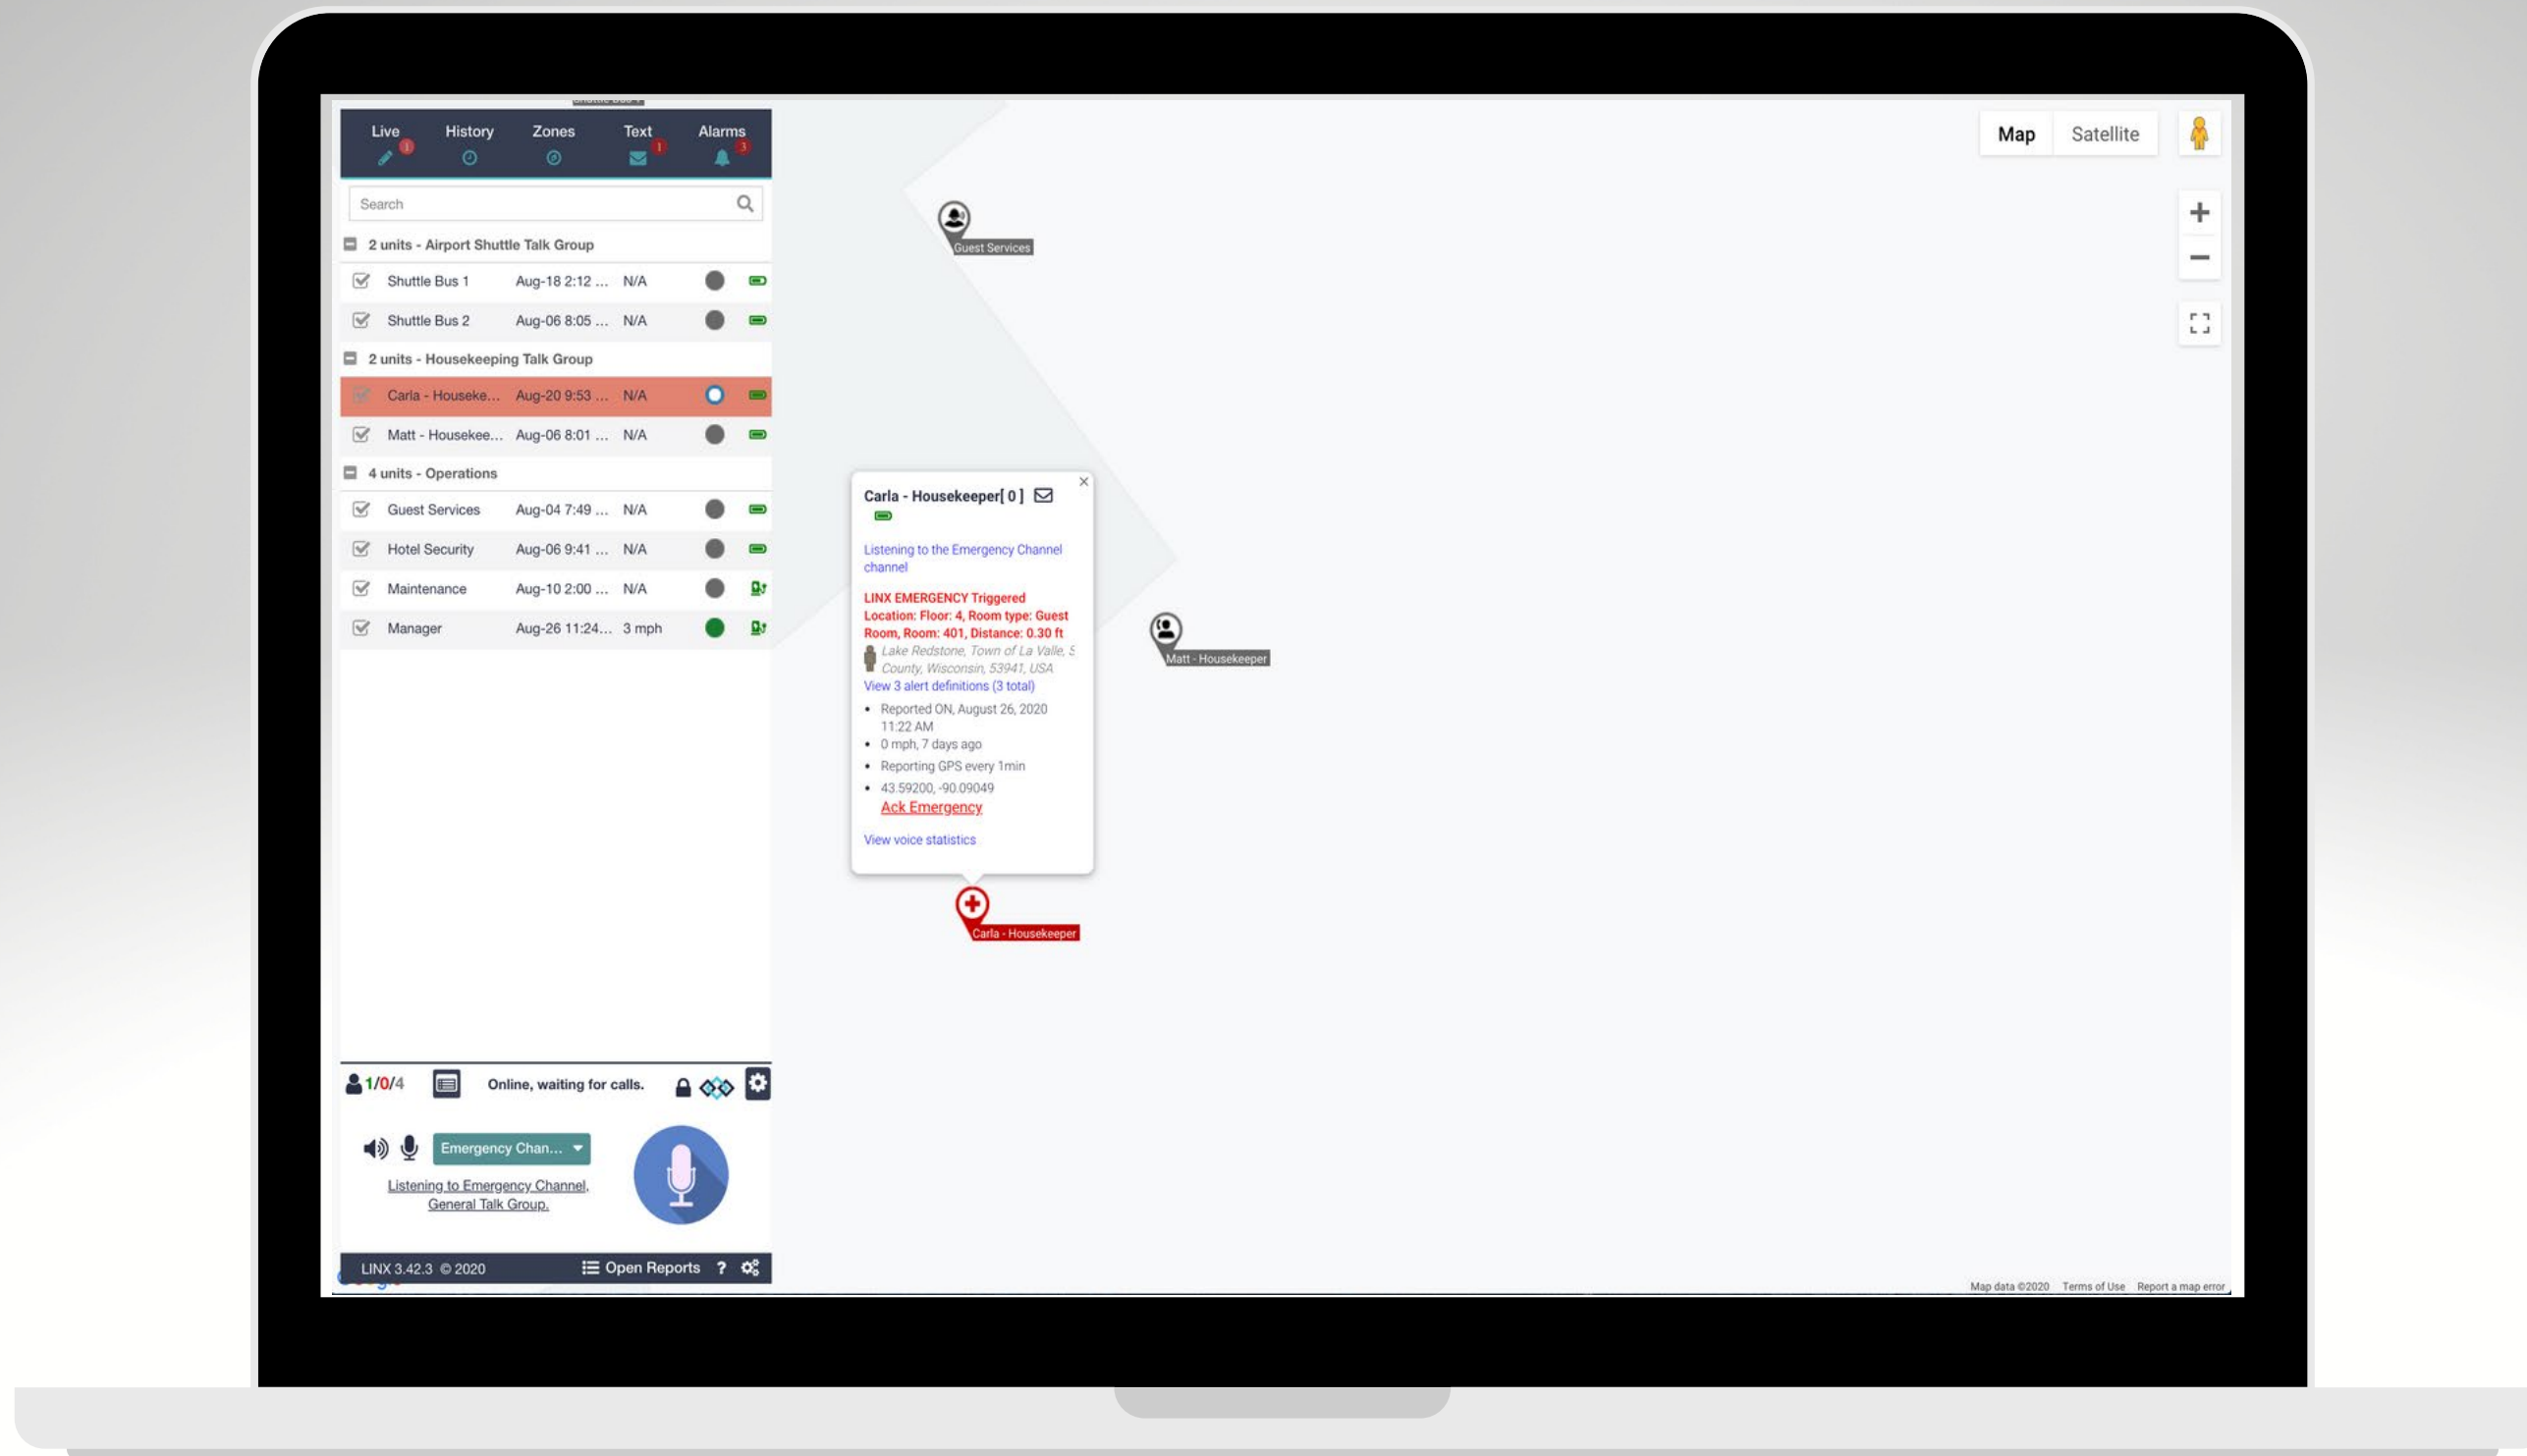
Live 1 History Zones Text 1 Alarms 3

Search

2 units - Airport Shuttle Talk Group

| | | | |
|---|---|---|---|
| Shuttle Bus 1 | Aug-18 2:12 ... | N/A | |
| Shuttle Bus 2 | Aug-06 8:05 ... | N/A | |

2 units - Housekeeping Talk Group

| | | | |
|---|---|---|---|
| Carla - Houseke... | Aug-20 9:53 ... | N/A | |
| Matt - Housekee... | Aug-06 8:01 ... | N/A | |

4 units - Operations

| | | | |
|---|---|---|---|
| Guest Services | Aug-04 7:49 ... | N/A | |
| Hotel Security | Aug-06 9:41 ... | N/A | |
| Maintenance | Aug-10 2:00 ... | N/A | |
| Manager | Aug-26 11:24... | 3 mph | |

1/0/4 Online, waiting for calls.

Emergency Chan...

Listening to Emergency Channel, General Talk Group.

LINX 3.42.3 © 2020 Open Reports ?

Map Satellite

Guest Services

Carla - Housekeeper[ 0 ]

Listening to the Emergency Channel channel

LINX EMERGENCY Triggered Location: Floor: 4, Room type: Guest Room, Room: 401, Distance: 0.30 ft

Lake Redstone, Town of La Valle, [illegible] County, Wisconsin, 53941, USA

View 3 alert definitions (3 total)

• Reported ON, August 26, 2020 11:22 AM
• 0 mph, 7 days ago
• Reporting GPS every 1min
• 43.59200, -90.09049

Ack Emergency

View voice statistics

Matt - Housekeeper

Carla - Housekeeper

Map data ©2020 Terms of Use Report a map error